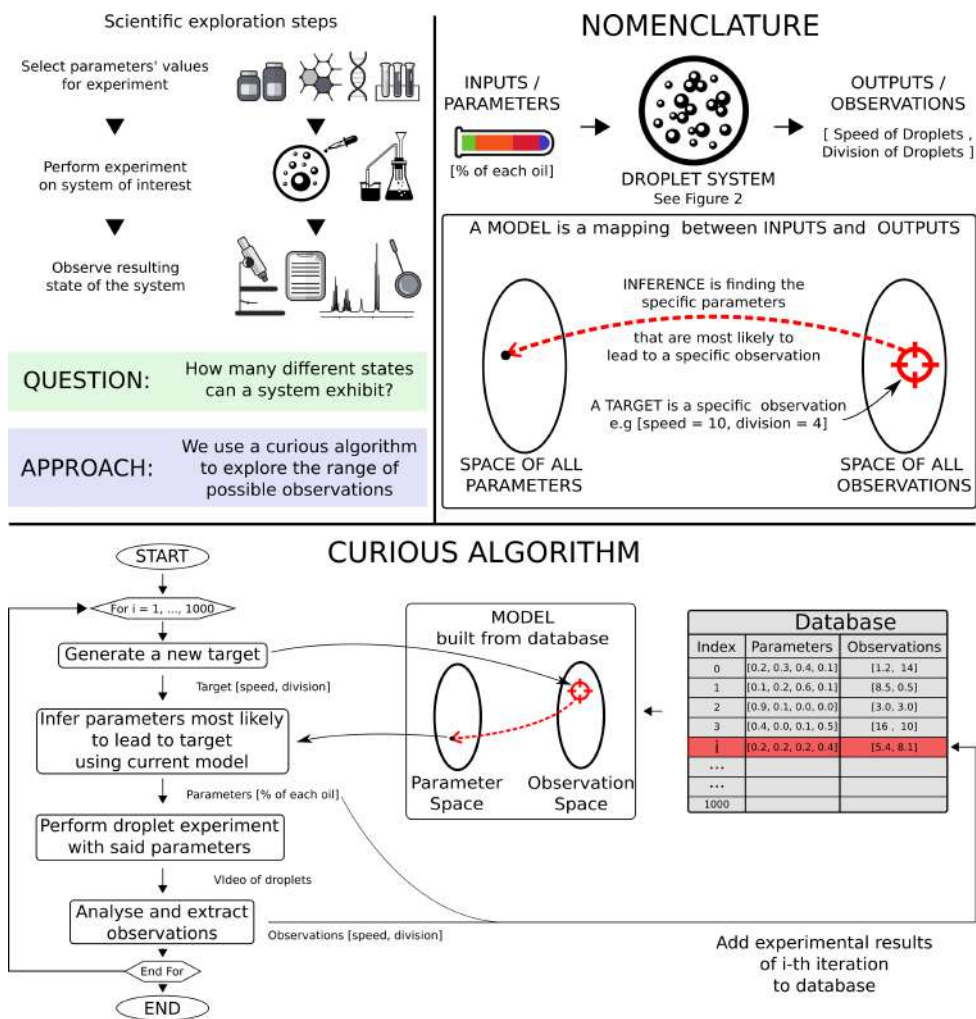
Scientific exploration steps

Select parameters' values for experiment

Perform experiment on system of interest

Observe resulting state of the system

QUESTION: How many different states can a system exhibit?

APPROACH: We use a curious algorithm to explore the range of possible observations

NOMENCLATURE

INPUTS / PARAMETERS

[% of each oil]

DROPLET SYSTEM
See Figure 2

OUTPUTS / OBSERVATIONS
[ Speed of Droplets , Division of Droplets ]

A MODEL is a mapping between INPUTS and OUTPUTS

INFERENCE is finding the specific parameters that are most likely to lead to a specific observation

A TARGET is a specific observation e.g [speed = 10, division = 4]

SPACE OF ALL PARAMETERS

SPACE OF ALL OBSERVATIONS

CURIOUS ALGORITHM

START

For i = 1, ..., 1000

Generate a new target

Target [speed, division]

Infer parameters most likely to lead to target using current model

Parameters [% of each oil]

Perform droplet experiment with said parameters

Video of droplets

Analyse and extract observations

Observations [speed, division]

End For

END

MODEL
built from database

Parameter Space

Observation Space

Database

| Index | Parameters | Observations |
|---|---|---|
| 0 | [0.2, 0.3, 0.4, 0.1] | [1.2, 14] |
| 1 | [0.1, 0.2, 0.6, 0.1] | [8.5, 0.5] |
| 2 | [0.9, 0.1, 0.0, 0.0] | [3.0, 3.0] |
| 3 | [0.4, 0.0, 0.1, 0.5] | [16 , 10] |
| i | [0.2, 0.2, 0.2, 0.4] | [5.4, 8.1] |
| ... | | |
| ... | | |
| 1000 | | |

Add experimental results of i-th iteration to database